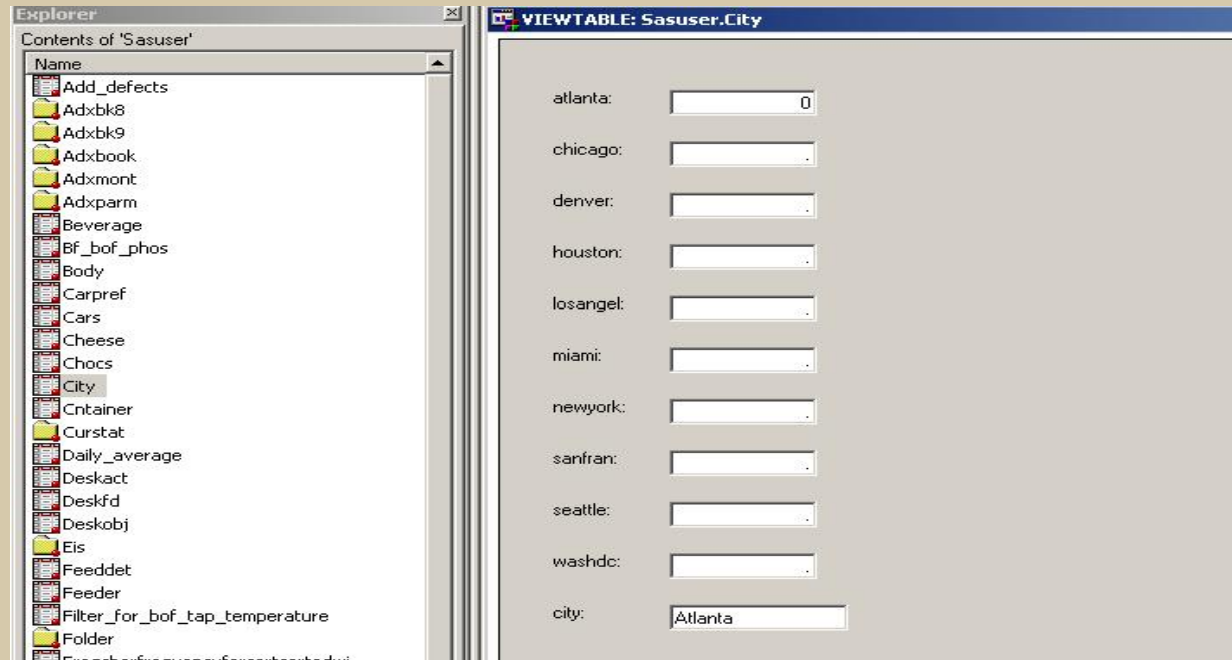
Explorer

Contents of 'Sasuser'

Name

Add_defects
Adxbk8
Adxbk9
Adxbook
Adxmont
Adxparm
Beverage
Bf_bof_phos
Body
Carpref
Cars
Cheese
Chocs
City
Cntainer
Curstat
Daily_average
Deskact
Deskfd
Deskobj
Eis
Feeddet
Feeder
Filter_for_bof_tap_temperature
Folder
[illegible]

VIEWTABLE: Sasuser.City

atlanta: 0
chicago: .
denver: .
houston: .
losangel: .
miami: .
newyork: .
sanfran: .
seattle: .
washdc: .
city: Atlanta